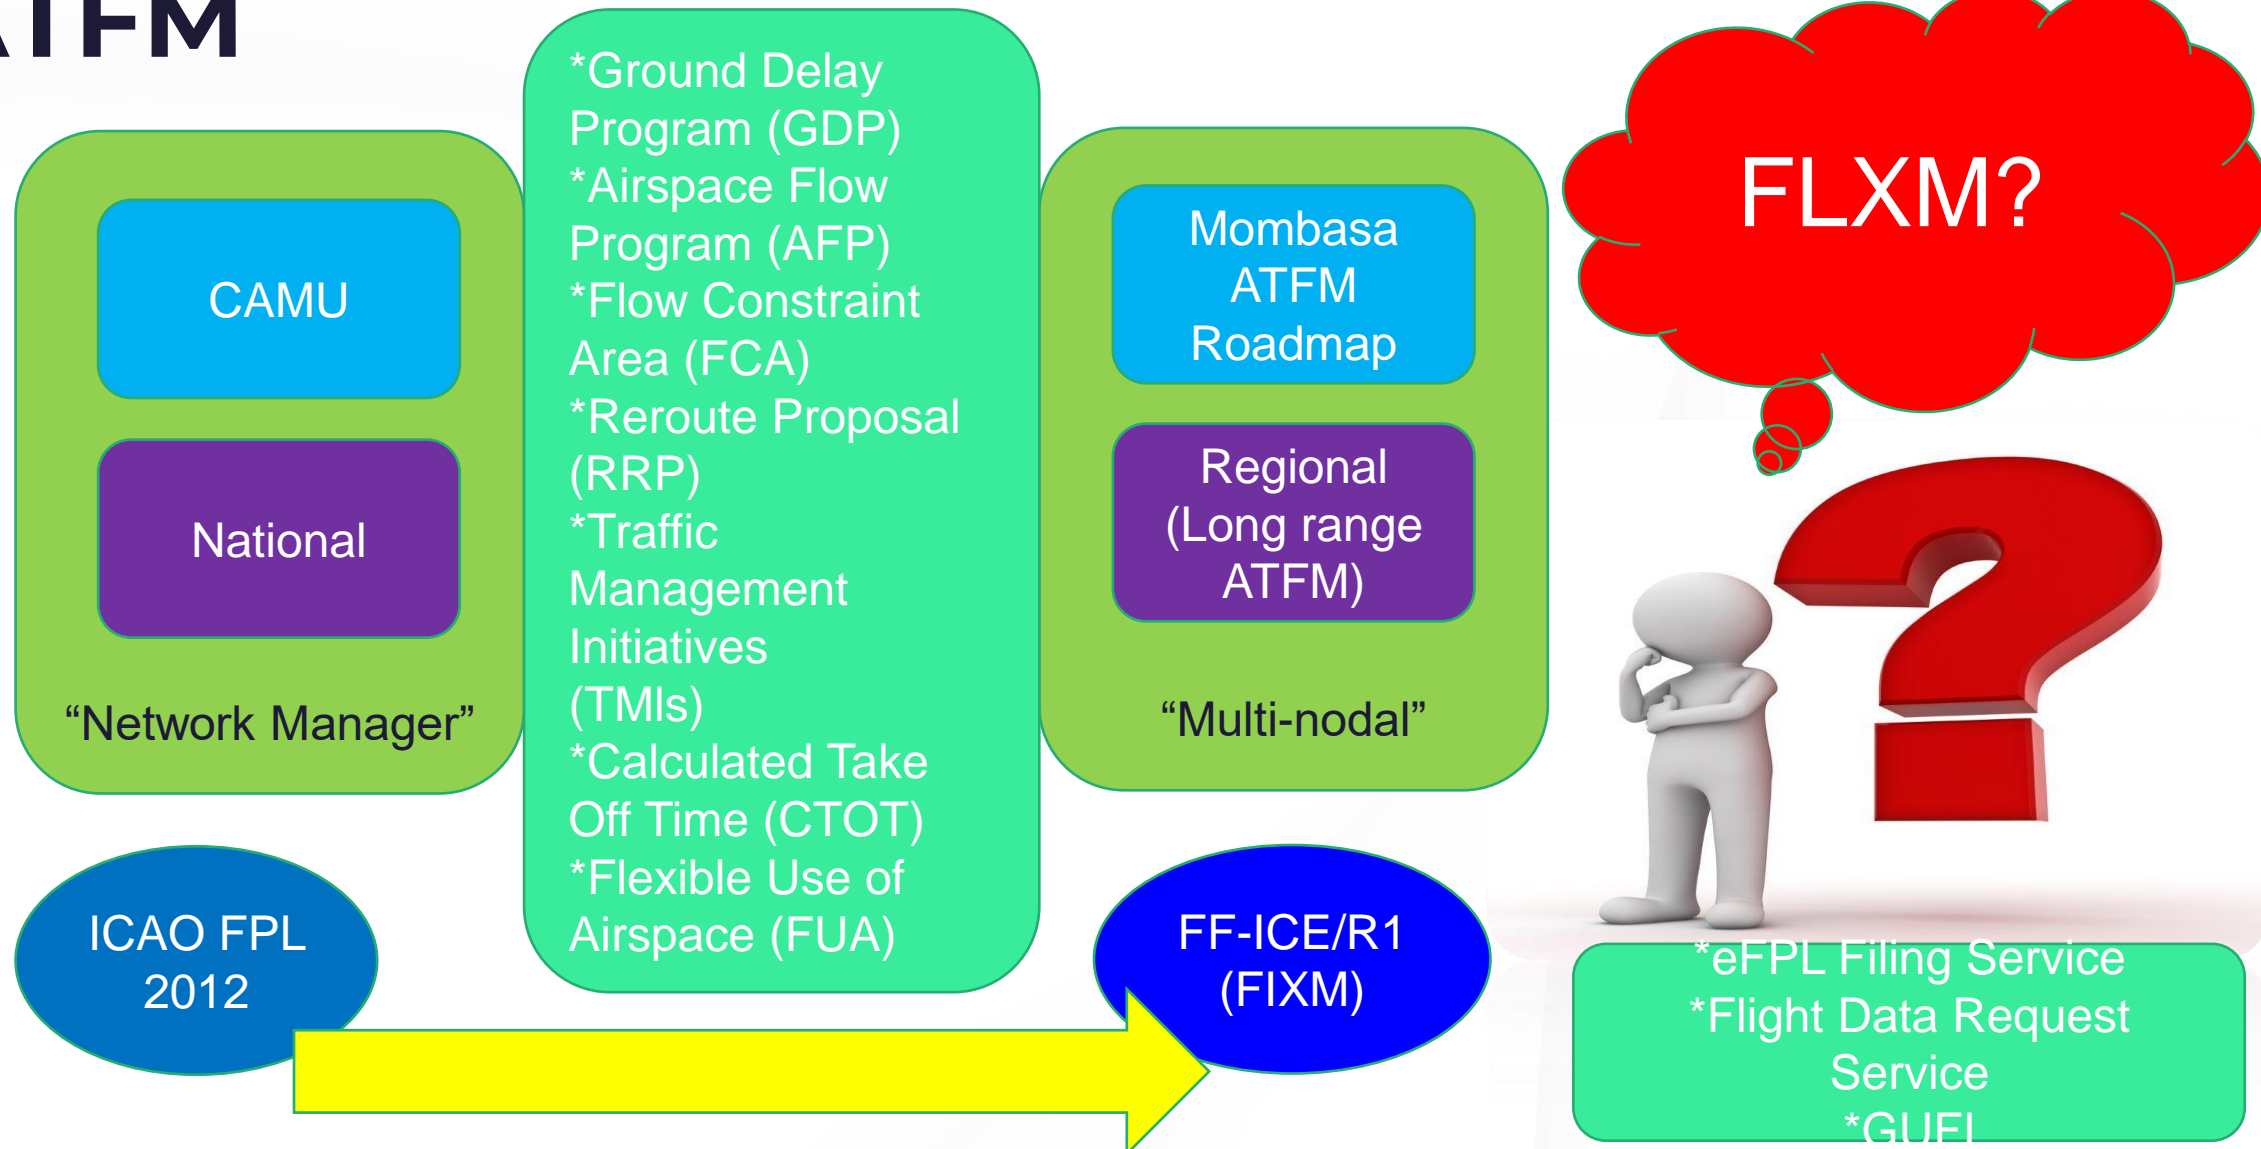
ATFM

CAMU

National

“Network Manager”

*Ground Delay Program (GDP)
*Airspace Flow Program (AFP)
*Flow Constraint Area (FCA)
*Reroute Proposal (RRP)
*Traffic Management Initiatives (TMIs)
*Calculated Take Off Time (CTOT)
*Flexible Use of Airspace (FUA)

Mombasa ATFM Roadmap

Regional (Long range ATFM)

“Multi-nodal”

FLXM?

ICAO FPL 2012

FF-ICE/R1 (FIXM)

*eFPL Filing Service
*Flight Data Request Service
*GUFI